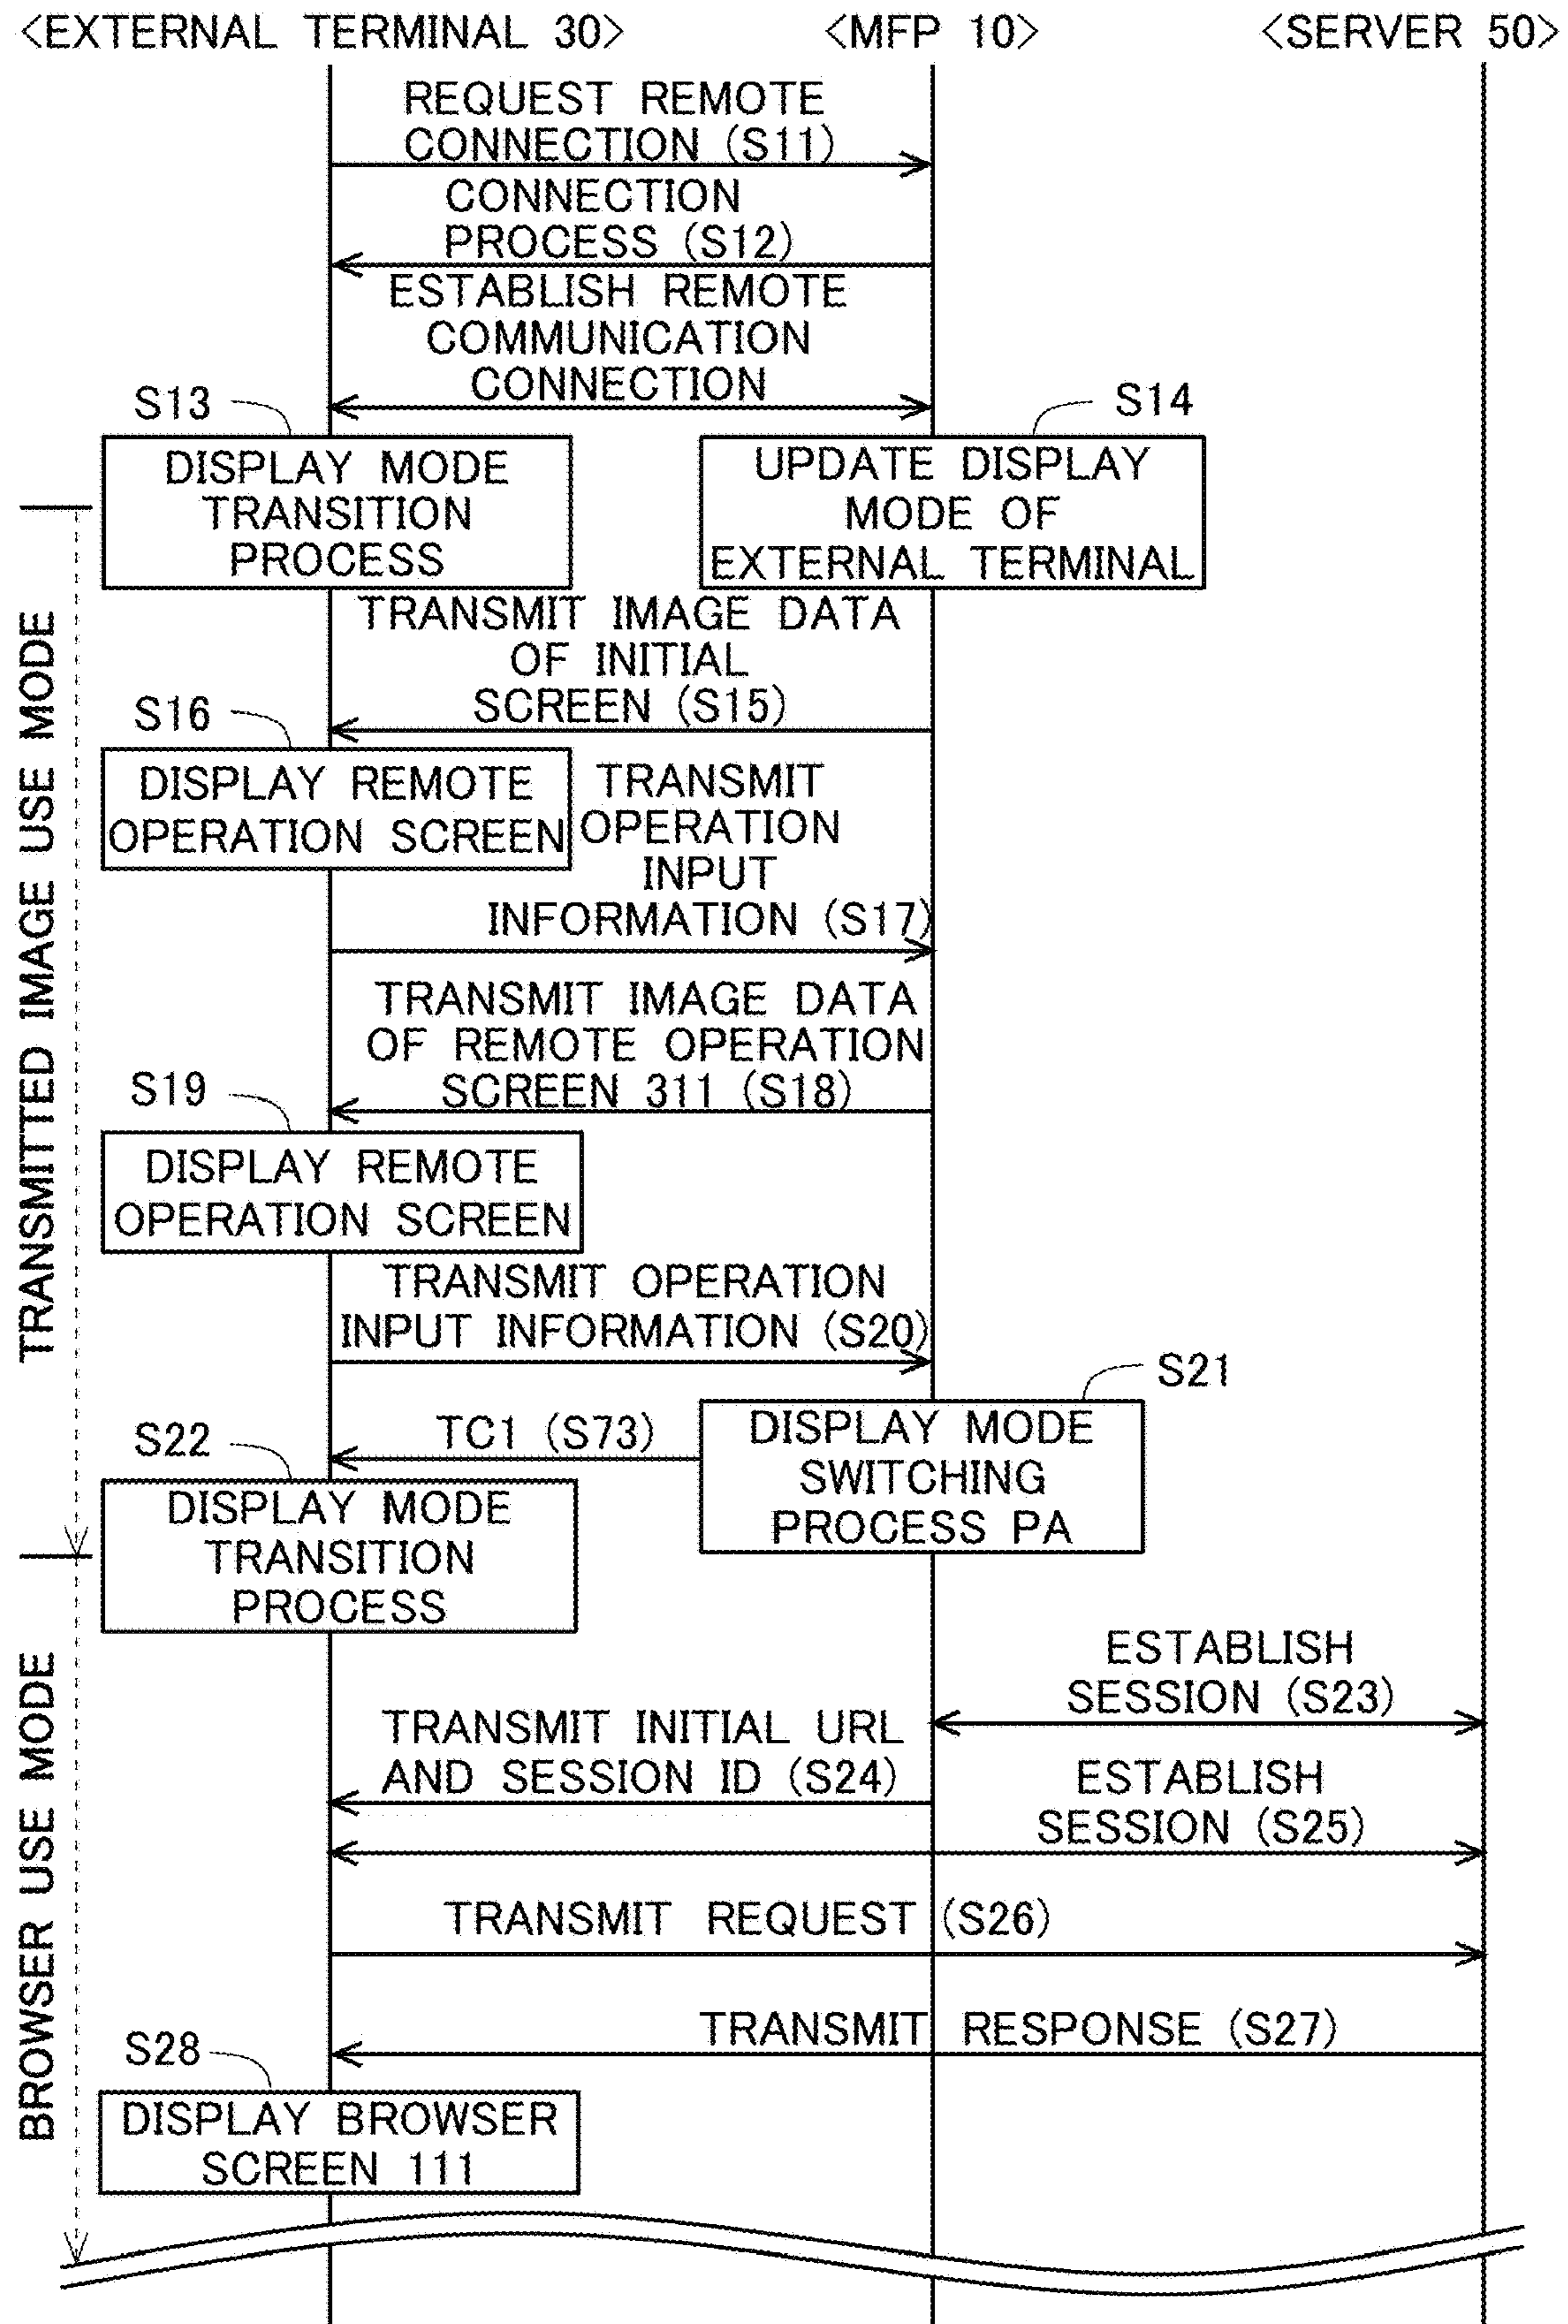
<EXTERNAL TERMINAL 30> <MFP 10> <SERVER 50>

REQUEST REMOTE CONNECTION (S11)

CONNECTION PROCESS (S12)

ESTABLISH REMOTE COMMUNICATION CONNECTION

S13

DISPLAY MODE TRANSITION PROCESS

S14

UPDATE DISPLAY MODE OF EXTERNAL TERMINAL

TRANSMITTED IMAGE USE MODE

TRANSMIT IMAGE DATA OF INITIAL SCREEN (S15)

S16

DISPLAY REMOTE OPERATION SCREEN

TRANSMIT OPERATION INPUT INFORMATION (S17)

TRANSMIT IMAGE DATA OF REMOTE OPERATION SCREEN 311 (S18)

S19

DISPLAY REMOTE OPERATION SCREEN

TRANSMIT OPERATION INPUT INFORMATION (S20)

S21

S22

TC1 (S73)

DISPLAY MODE SWITCHING PROCESS PA

DISPLAY MODE TRANSITION PROCESS

BROWSER USE MODE

ESTABLISH SESSION (S23)

TRANSMIT INITIAL URL AND SESSION ID (S24)

ESTABLISH SESSION (S25)

TRANSMIT REQUEST (S26)

TRANSMIT RESPONSE (S27)

S28

DISPLAY BROWSER SCREEN 111